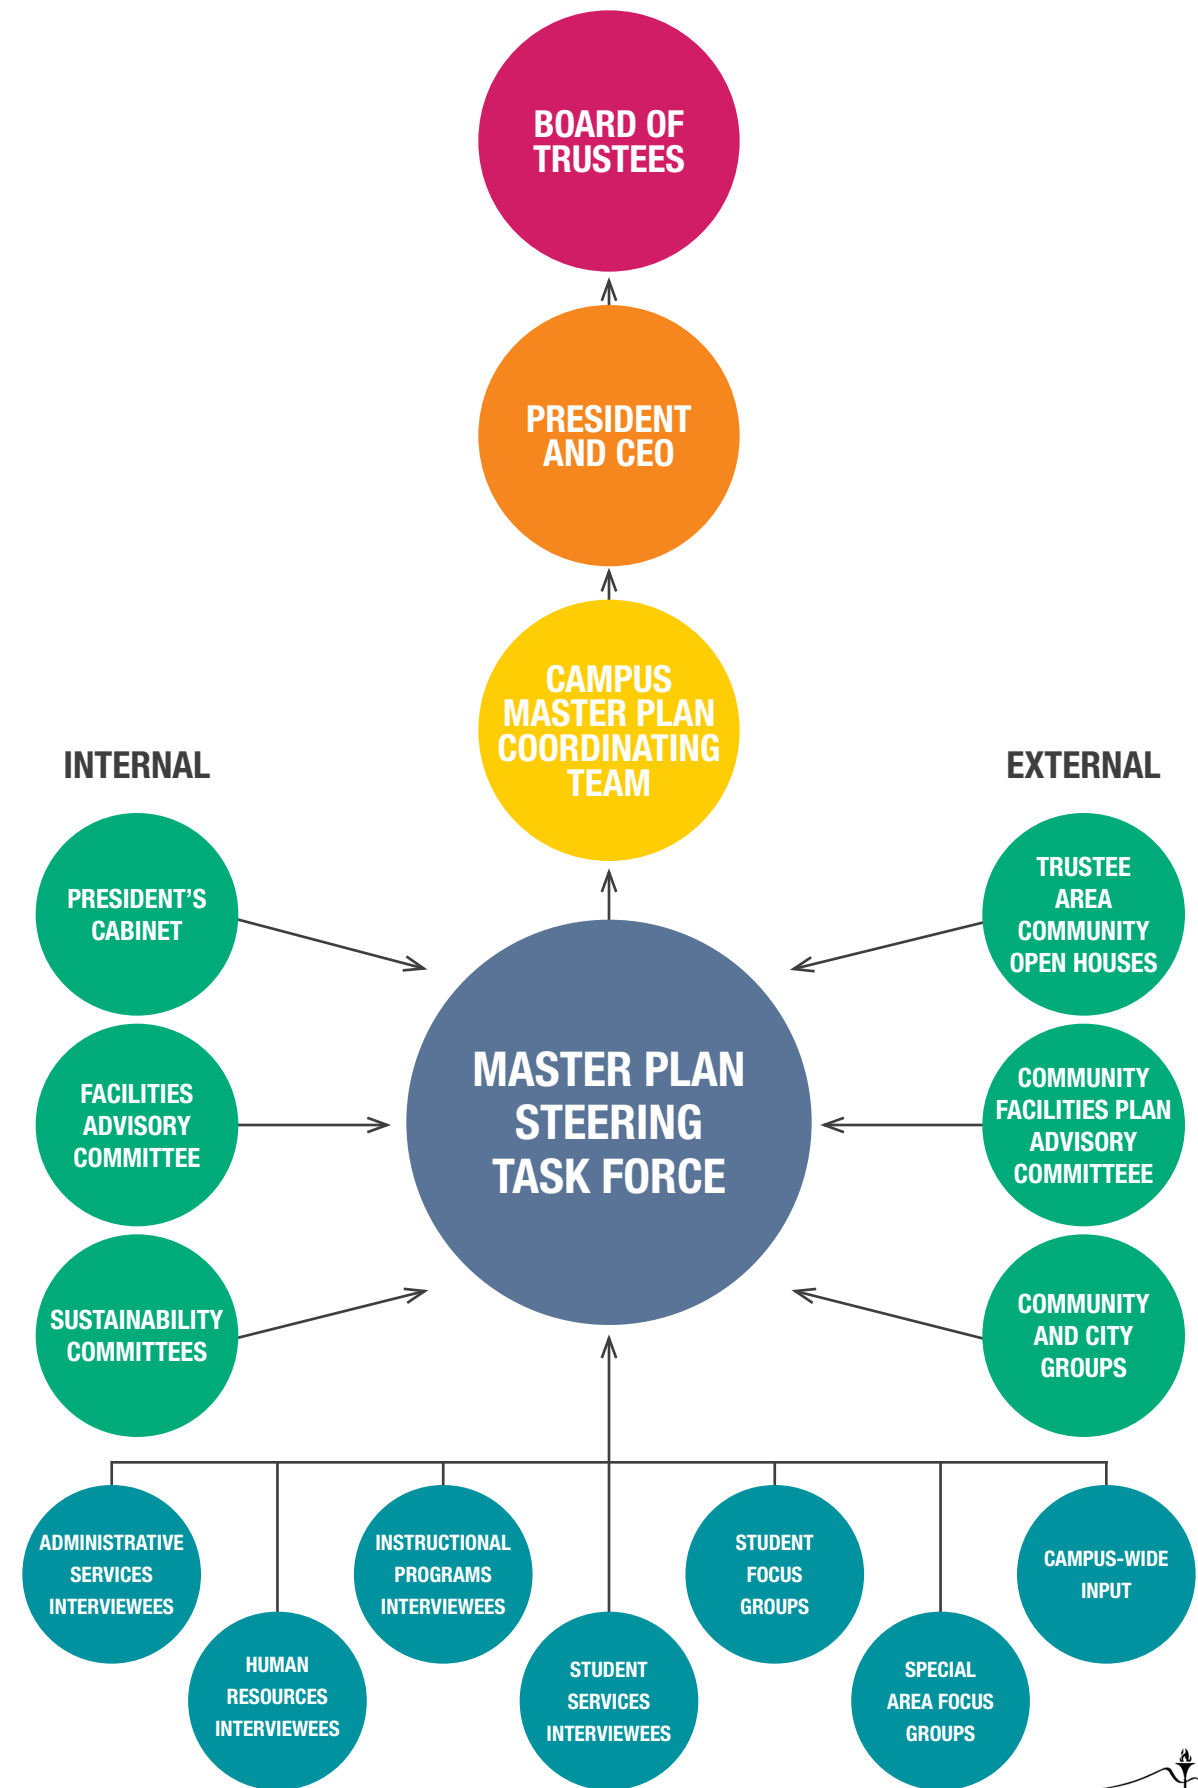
BOARD OF TRUSTEES

PRESIDENT AND CEO

CAMPUS MASTER PLAN COORDINATING TEAM

INTERNAL

EXTERNAL

PRESIDENT'S CABINET

FACILITIES ADVISORY COMMITTEE

SUSTAINABILITY COMMITTEES

MASTER PLAN STEERING TASK FORCE

TRUSTEE AREA COMMUNITY OPEN HOUSES

COMMUNITY FACILITIES PLAN ADVISORY COMMITTEEE

COMMUNITY AND CITY GROUPS

ADMINISTRATIVE SERVICES INTERVIEWEES

HUMAN RESOURCES INTERVIEWEES

INSTRUCTIONAL PROGRAMS INTERVIEWEES

STUDENT SERVICES INTERVIEWEES

STUDENT FOCUS GROUPS

SPECIAL AREA FOCUS GROUPS

CAMPUS-WIDE INPUT